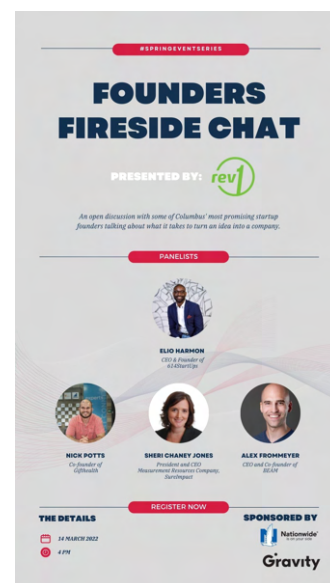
#SPRINGEVENTSERIES

FOUNDERS FIRESIDE CHAT

PRESENTED BY: rev1

An open discussion with some of Columbus' most promising startup founders talking about what it takes to turn an idea into a company.

PANELISTS

ELIO HARMON
CEO & Founder of 614StartUp

NICK POTTS
Co-founder of Gifthealth

SHERI CHANEY JONES
President and CEO Measurement Resources Company, SureImpact

ALEX FROMMEYER
CEO and Co-founder of BEAM

REGISTER NOW

THE DETAILS

14 MARCH 2022

4 PM

SPONSORED BY

Nationwide
is on your side

Gravity